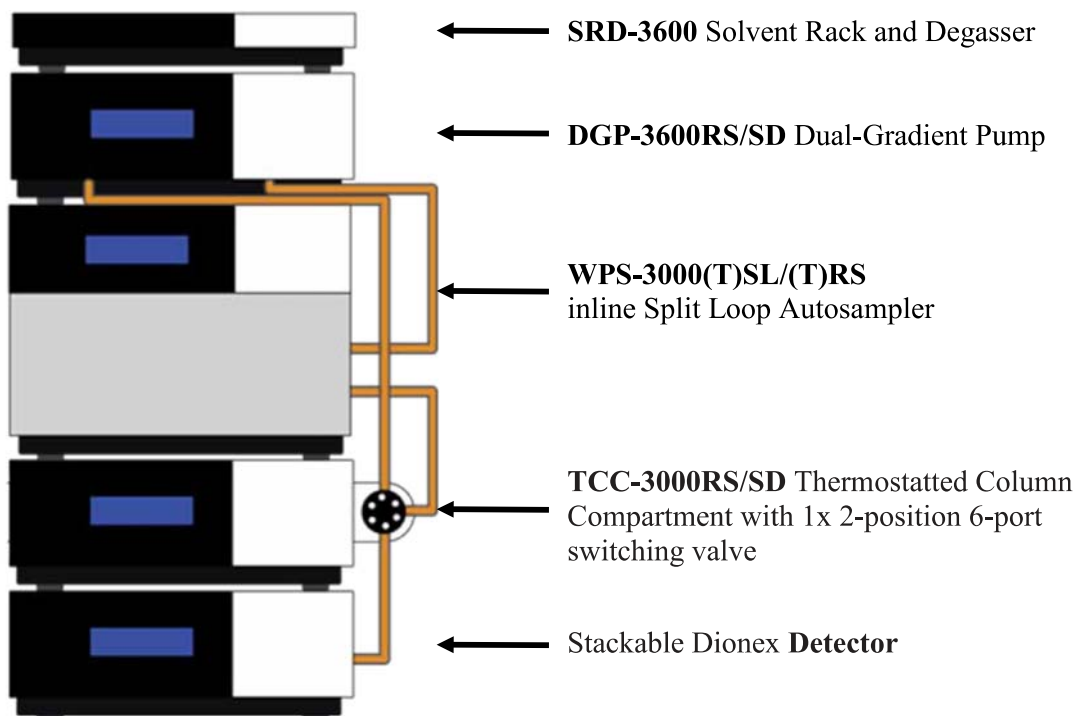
SRD-3600 Solvent Rack and Degasser

DGP-3600RS/SD Dual-Gradient Pump

WPS-3000(T)SL/(T)RS
inline Split Loop Autosampler

TCC-3000RS/SD Thermostatted Column Compartment with 1x 2-position 6-port switching valve

Stackable Dionex Detector